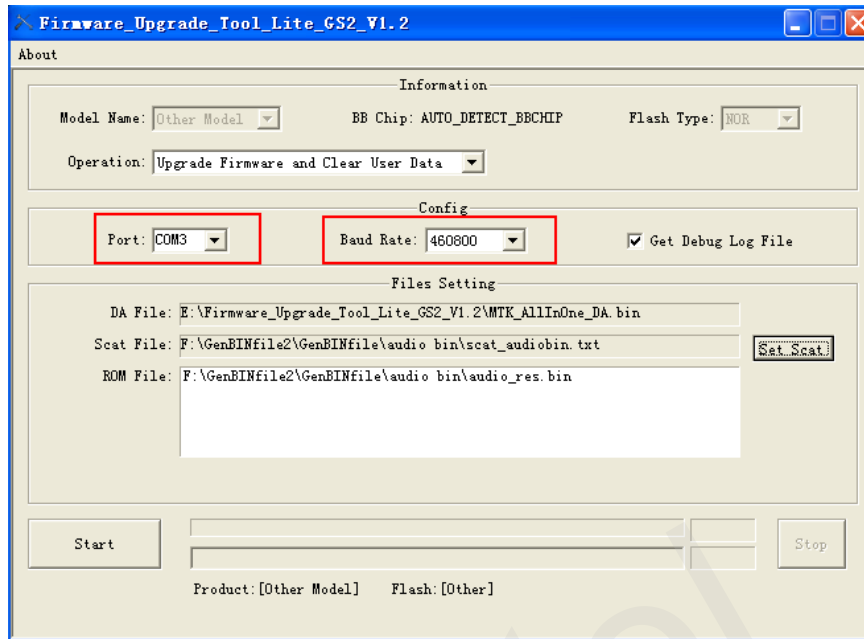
Firmware_Upgrade_Tool_Lite_GS2_V1.2

About

Information

Model Name: Other Model

BB Chip: AUTO_DETECT_BBCHIP

Flash Type: NOR

Operation: Upgrade Firmware and Clear User Data

Config

Port: COM3

Baud Rate: 460800

Get Debug Log File

Files Setting

DA File: E:\Firmware_Upgrade_Tool_Lite_GS2_V1.2\MTK_AllInOne_DA.bin

Scat File: F:\GenBINfile2\GenBINfile\audio bin\scat_audiobin.txt

Set Scat

ROM File: F:\GenBINfile2\GenBINfile\audio bin\audio_res.bin

Start

Stop

Product:[Other Model]

Flash:[Other]